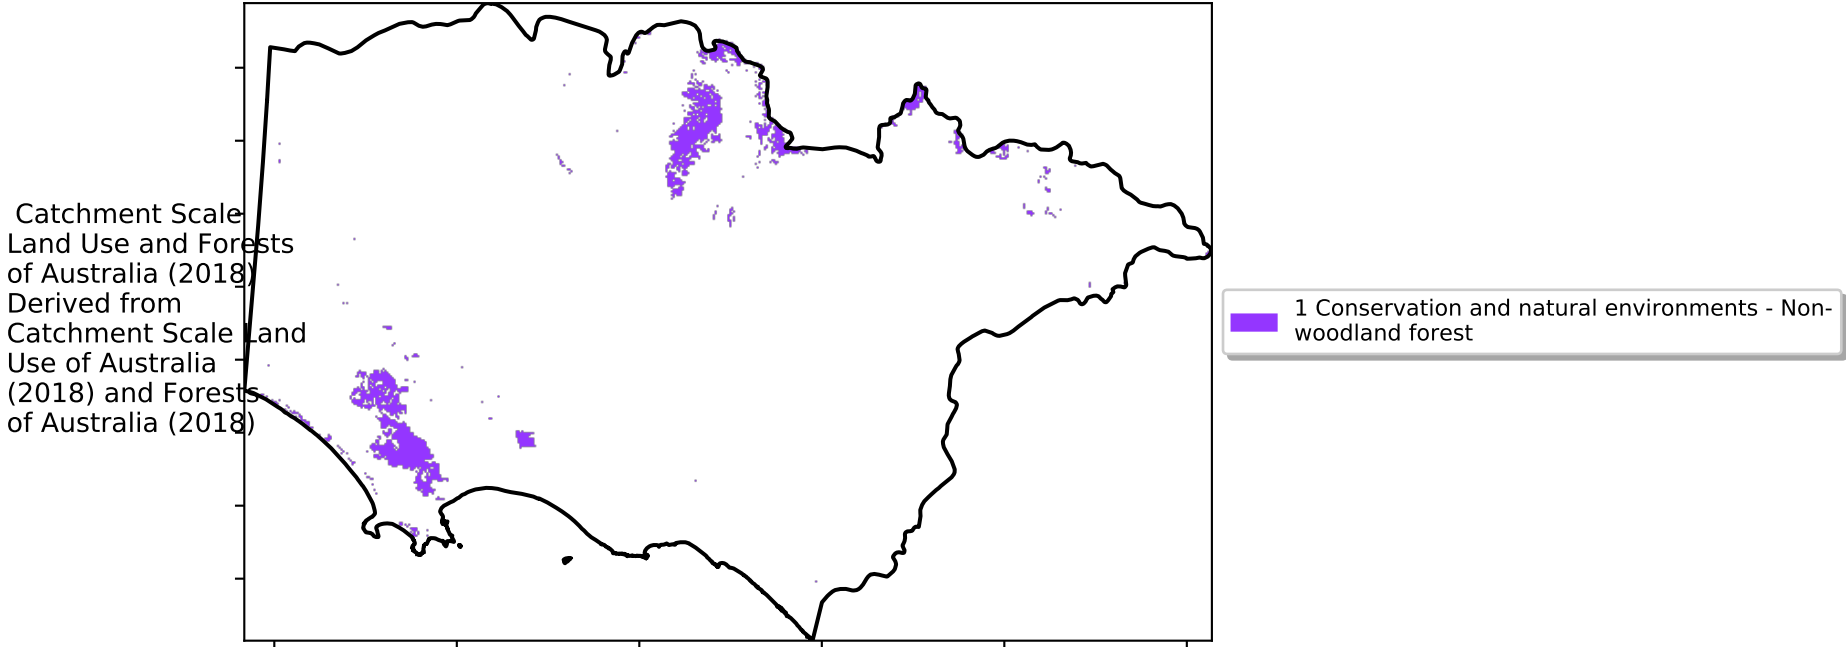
Catchment Scale Land Use and Forests of Australia (2018) Derived from Catchment Scale Land Use of Australia (2018) and Forests of Australia (2018)

1 Conservation and natural environments - Non-woodland forest